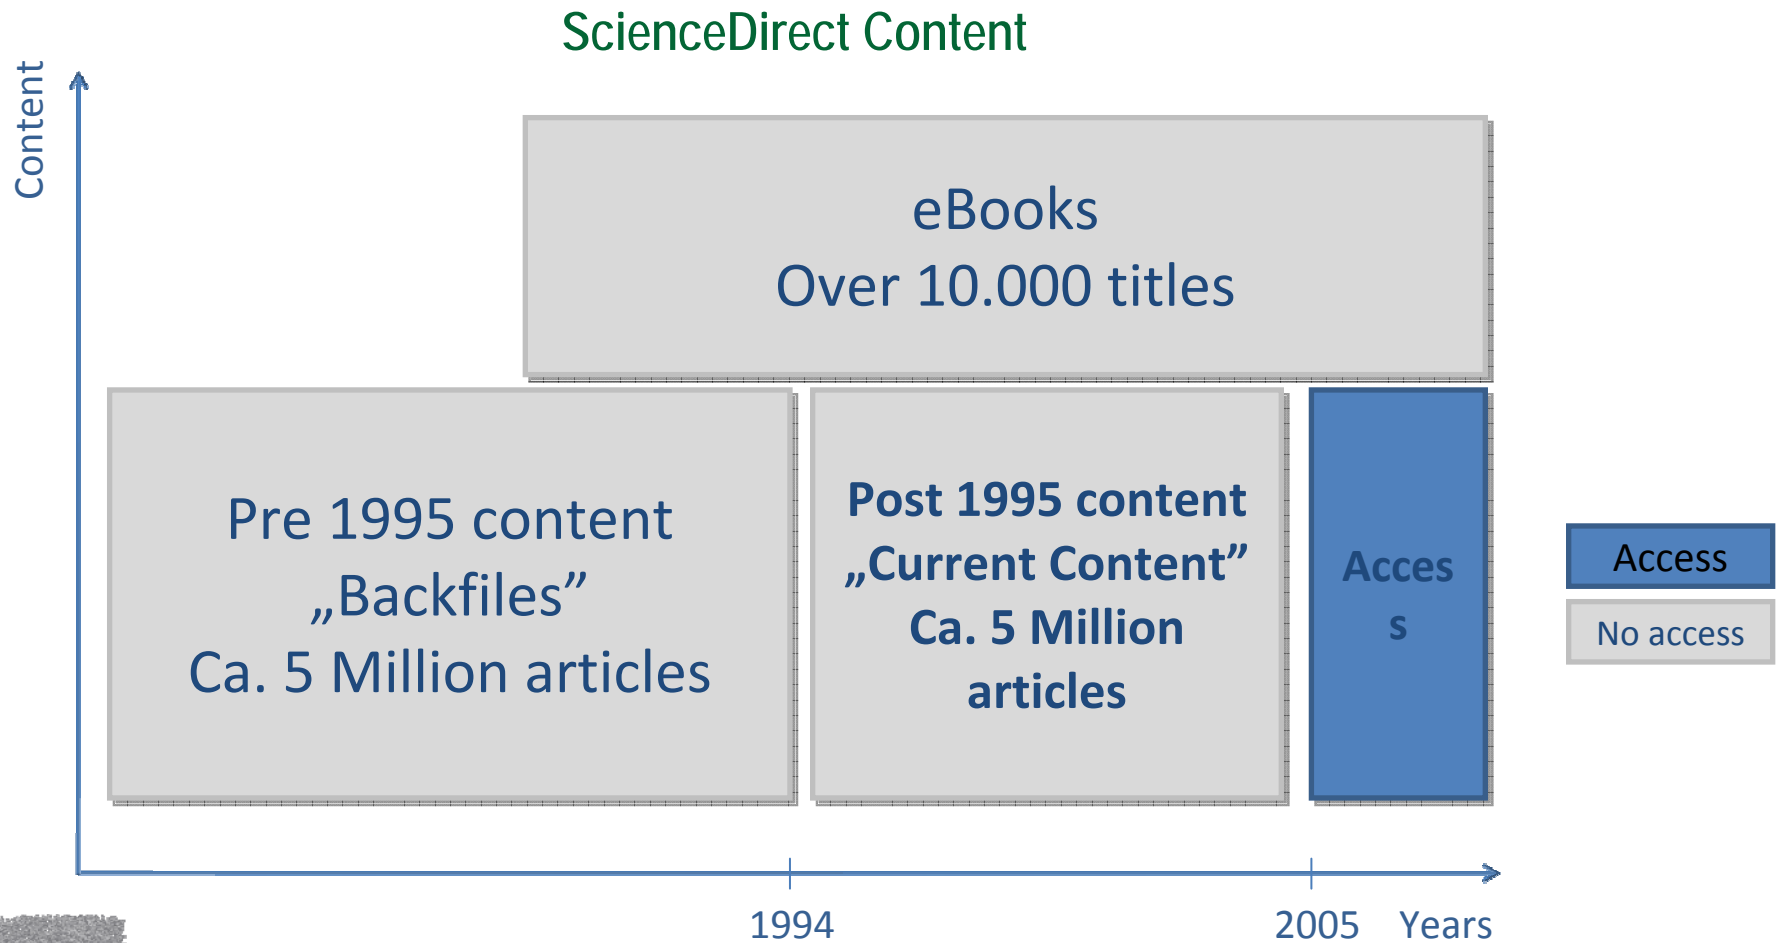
ScienceDirect Content

Content

eBooks
Over 10.000 titles

Pre 1995 content
„Backfiles”
Ca. 5 Million articles

Post 1995 content
„Current Content”
Ca. 5 Million articles

Acces
s

Access

No access

1994

2005 Years